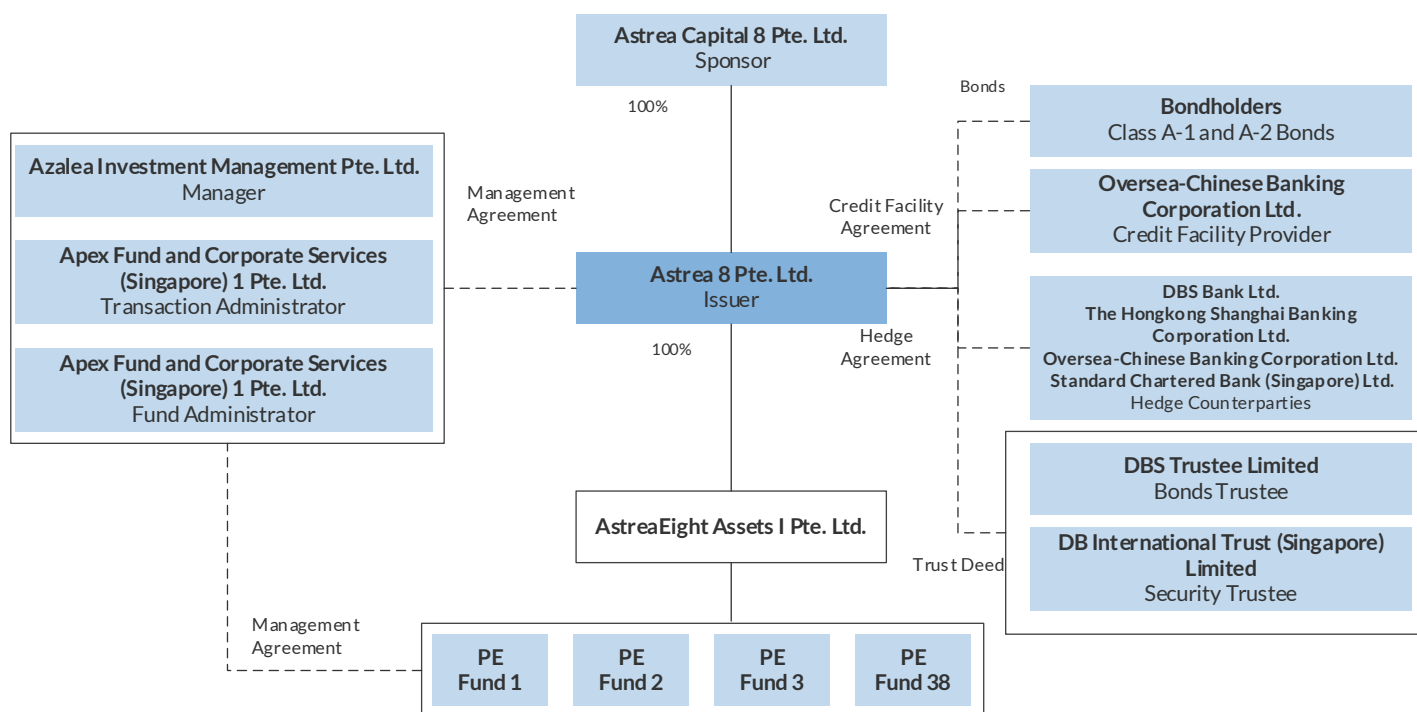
Astrea Capital 8 Pte. Ltd.
Sponsor

100%

Bonds

Bondholders
Class A-1 and A-2 Bonds

Azalea Investment Management Pte. Ltd.
Manager

Apex Fund and Corporate Services (Singapore) 1 Pte. Ltd.
Transaction Administrator

Apex Fund and Corporate Services (Singapore) 1 Pte. Ltd.
Fund Administrator

Management Agreement

Credit Facility Agreement

Oversea-Chinese Banking Corporation Ltd.
Credit Facility Provider

Astrea 8 Pte. Ltd.
Issuer

100%

Hedge Agreement

DBS Bank Ltd.
The Hongkong Shanghai Banking Corporation Ltd.
Oversea-Chinese Banking Corporation Ltd.
Standard Chartered Bank (Singapore) Ltd.
Hedge Counterparties

DBS Trustee Limited
Bonds Trustee

AstreaEight Assets I Pte. Ltd.

Trust Deed

DB International Trust (Singapore) Limited
Security Trustee

Management Agreement

PE Fund 1

PE Fund 2

PE Fund 3

PE Fund 38